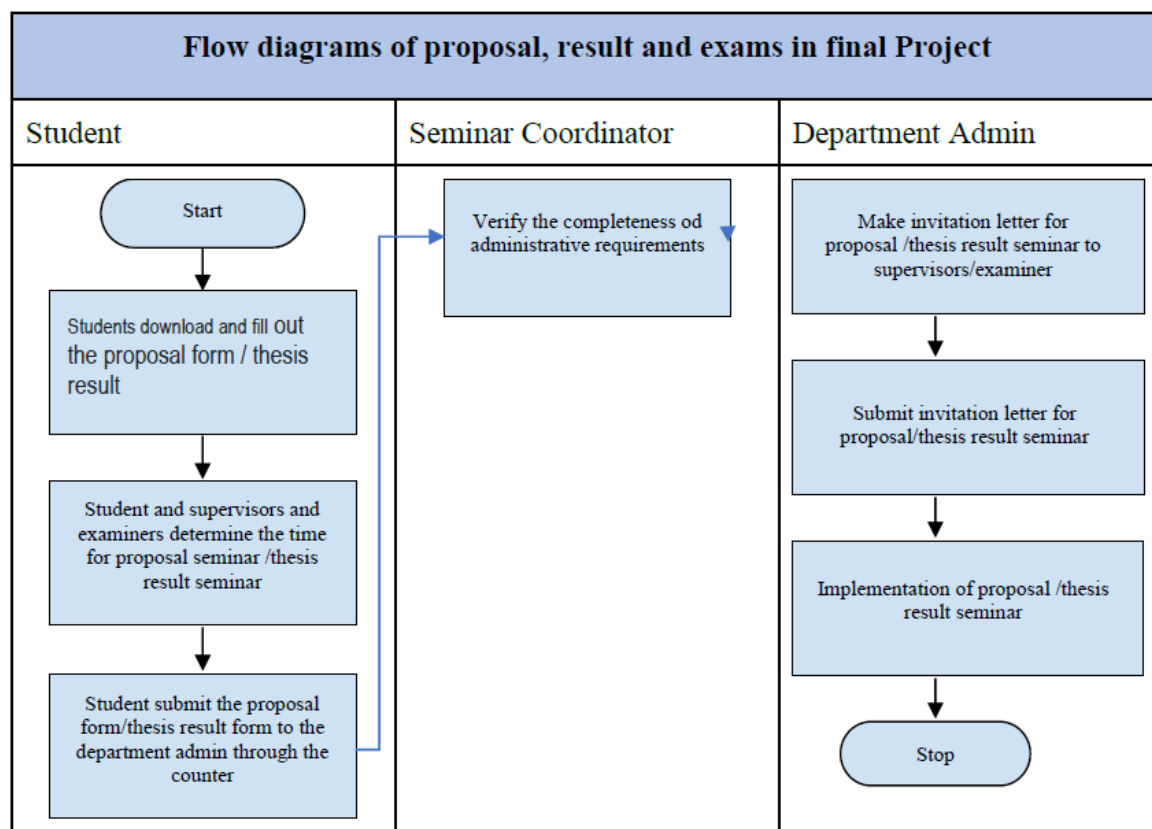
Flow diagrams of proposal, result and exams in final Project

| Student | Seminar Coordinator | Department Admin |
|---|---|---|

Start

Students download and fill out the proposal form / thesis result

Student and supervisors and examiners determine the time for proposal seminar /thesis result seminar

Student submit the proposal form/thesis result form to the department admin through the counter

Verify the completeness od administrative requirements

Make invitation letter for proposal /thesis result seminar to supervisors/examiner

Submit invitation letter for proposal/thesis result seminar

Implementation of proposal /thesis result seminar

Stop